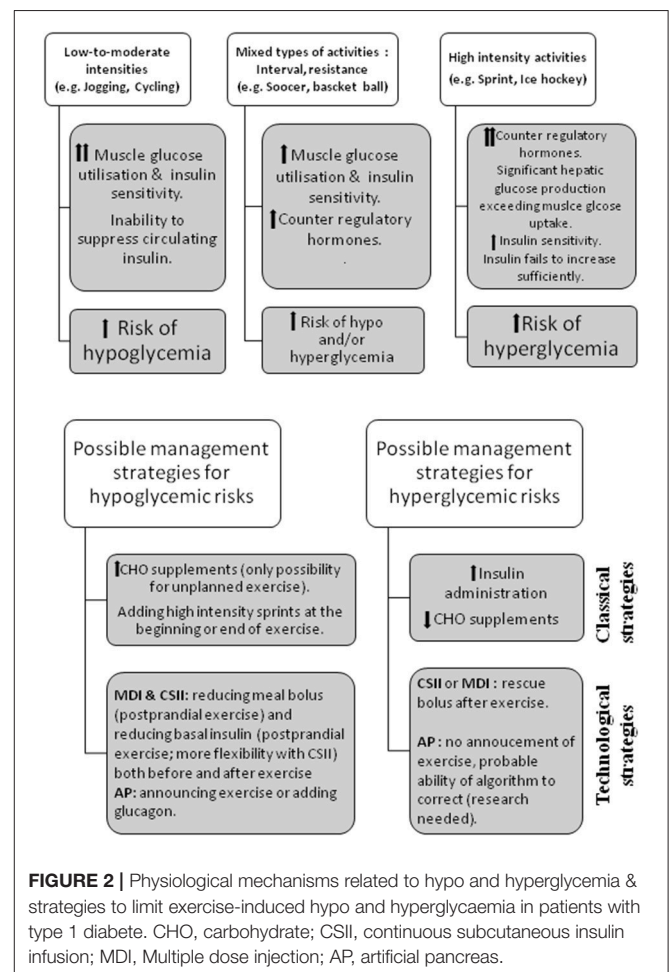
Low-to-moderate intensities (e.g. Jogging, Cycling)

⇈ Muscle glucose utilisation & insulin sensitivity.

Inability to suppress circulating insulin.

↑ Risk of hypoglycemia

Mixed types of activities : Interval, resistance (e.g. Soocer, basket ball)

↑ Muscle glucose utilisation & insulin sensitivity.

↑ Counter regulatory hormones.

.

↑ Risk of hypo and/or hyperglycemia

High intensity activities (e.g. Sprint, Ice hockey)

⇈ Counter regulatory hormones.

Significant hepatic glucose production exceeding muslce glcose uptake.

↑ Insulin sensitivity.

Insulin fails to increase sufficiently.

↑ Risk of hyperglycemia

Possible management strategies for hypoglycemic risks

↑ CHO supplements (only possibility for unplanned exercise).

Adding high intensity sprints at the beginning or end of exercise.

MDI & CSII: reducing meal bolus (postprandial exercise) and reducing basal insulin (postprandial exercise; more flexibility with CSII) both before and after exercise

AP: announcing exercise or adding glucagon.

Possible management strategies for hyperglycemic risks

↑ Insulin administration

↓ CHO supplements

Classical strategies

CSII or MDI : rescue bolus after exercise.

AP : no annoucement of exercise, probable ability of algorithm to correct (research needed).

Technological strategies

**FIGURE 2 |** Physiological mechanisms related to hypo and hyperglycemia & strategies to limit exercise-induced hypo and hyperglycaemia in patients with type 1 diabete. CHO, carbohydrate; CSII, continuous subcutaneous insulin infusion; MDI, Multiple dose injection; AP, artificial pancreas.